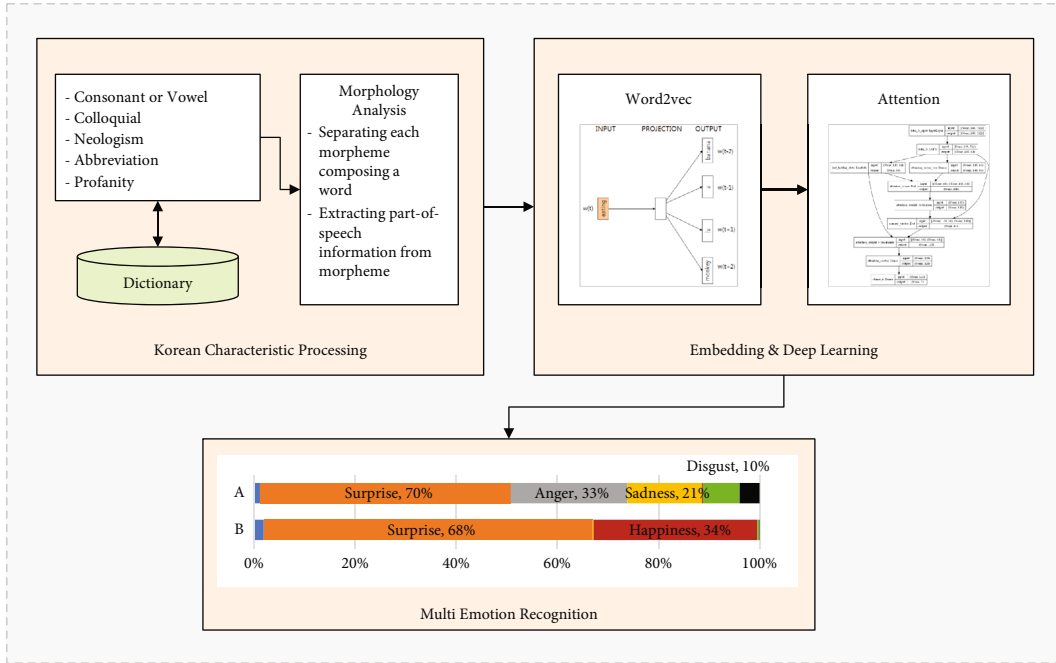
- Consonant or Vowel
- Colloquial
- Neologism
- Abbreviation
- Profanity

Dictionary

Morphology Analysis
- Separating each morpheme composing a word
- Extracting part-of-speech information from morpheme

Korean Characteristic Processing

Word2vec

INPUT PROJECTION OUTPUT

w(t)

w(t-2)
w(t-1)
w(t+1)
w(t+2)

Attention

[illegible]

Embedding & Deep Learning

Disgust, 10%

A Surprise, 70% Anger, 33% Sadness, 21%

B Surprise, 68% Happiness, 34%

0% 20% 40% 60% 80% 100%

Multi Emotion Recognition